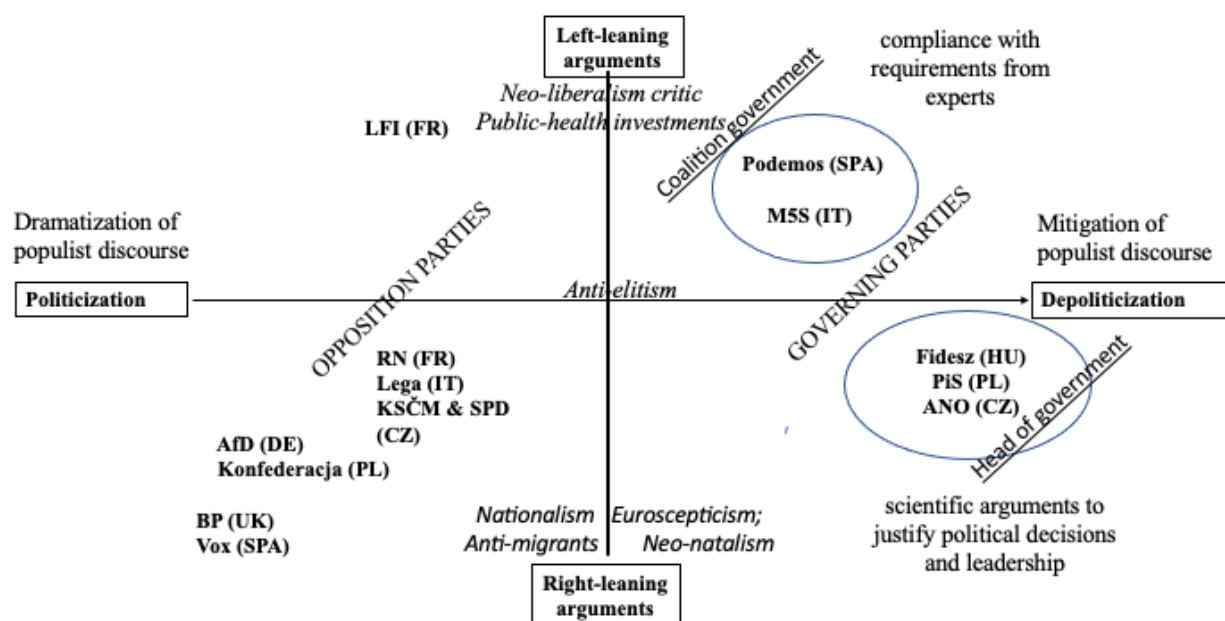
Left-leaning arguments

Neo-liberalism critic
Public-health investments

compliance with requirements from experts

Coalition government

LFI (FR)

Podemos (SPA)

M5S (IT)

Dramatization of populist discourse

OPPOSITION PARTIES

GOVERNING PARTIES

Mitigation of populist discourse

Politicization

Anti-elitism

Depoliticization

RN (FR)
Lega (IT)
KSČM & SPD (CZ)

Fidesz (HU)
PiS (PL)
ANO (CZ)

Head of government

AfD (DE)
Konfederacja (PL)

BP (UK)
Vox (SPA)

Nationalism
Anti-migrants

Euroscepticism;
Neo-natalism

scientific arguments to justify political decisions and leadership

Right-leaning arguments